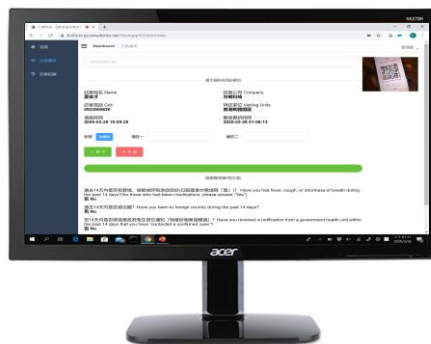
Dashboard

訪客姓名 Name
訪客公司 Company
訪客電話 Cell
0933909626
到訪單位 Visiting Units
報到時間
2020-03-26 10:59:28
最後更新時間
2020-03-26 21:08:12

過去14天內是否曾發燒、咳嗽或呼吸急促而前往醫療機構就醫？ Have you had fever, cough, or shortness of breath during the past 14 days?
否 No

過去14天內是否曾出國? Have you been to foreign country during the past 14 days?
否 No

過去14天內是否曾接獲政府主管機關「居家隔離/檢疫通知」？ Have you received a notification from a government health unit within the past 14 days that you have "contacted a confirmed case"?
否 No

acer